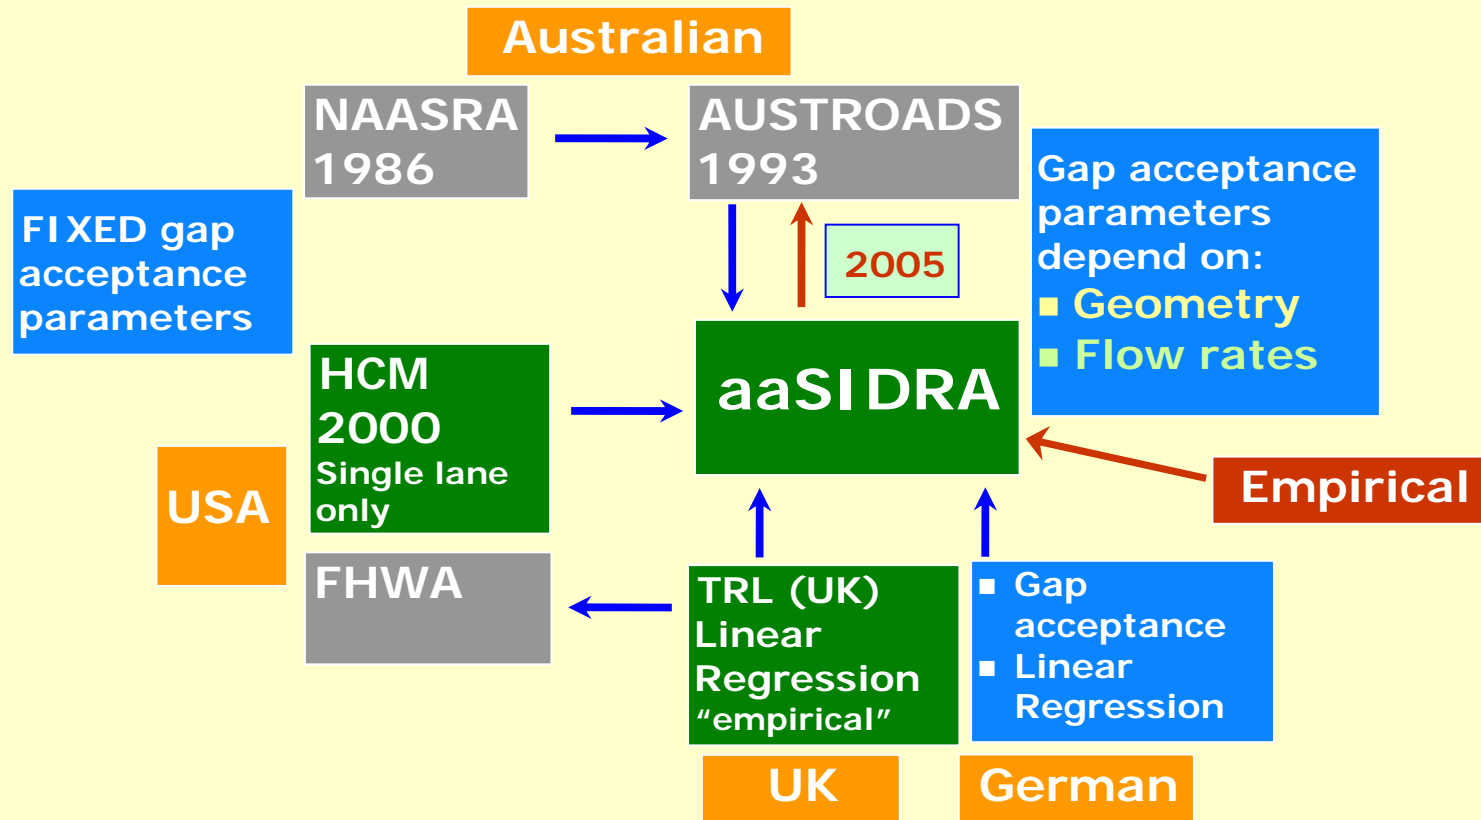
Australian

NAASRA 1986

AUSTROADS 1993

Gap acceptance parameters depend on:
■ Geometry
■ Flow rates

FIXED gap acceptance parameters

2005

HCM 2000
Single lane only

aaSIDRA

USA

Empirical

FHWA

TRL (UK)
Linear Regression
"empirical"

■ Gap acceptance
■ Linear Regression

UK

German